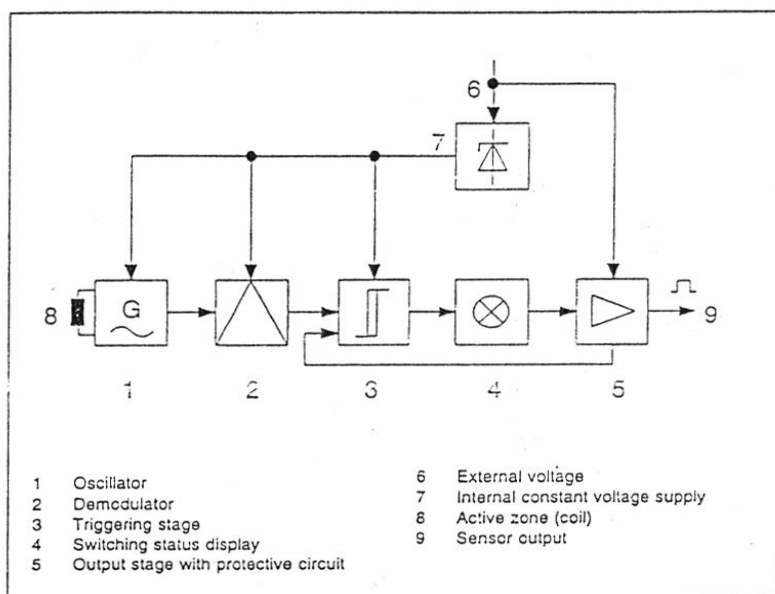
6

7

8 G

9

1 2 3 4 5

1 Oscillator
2 Demodulator
3 Triggering stage
4 Switching status display
5 Output stage with protective circuit

6 External voltage
7 Internal constant voltage supply
8 Active zone (coil)
9 Sensor output